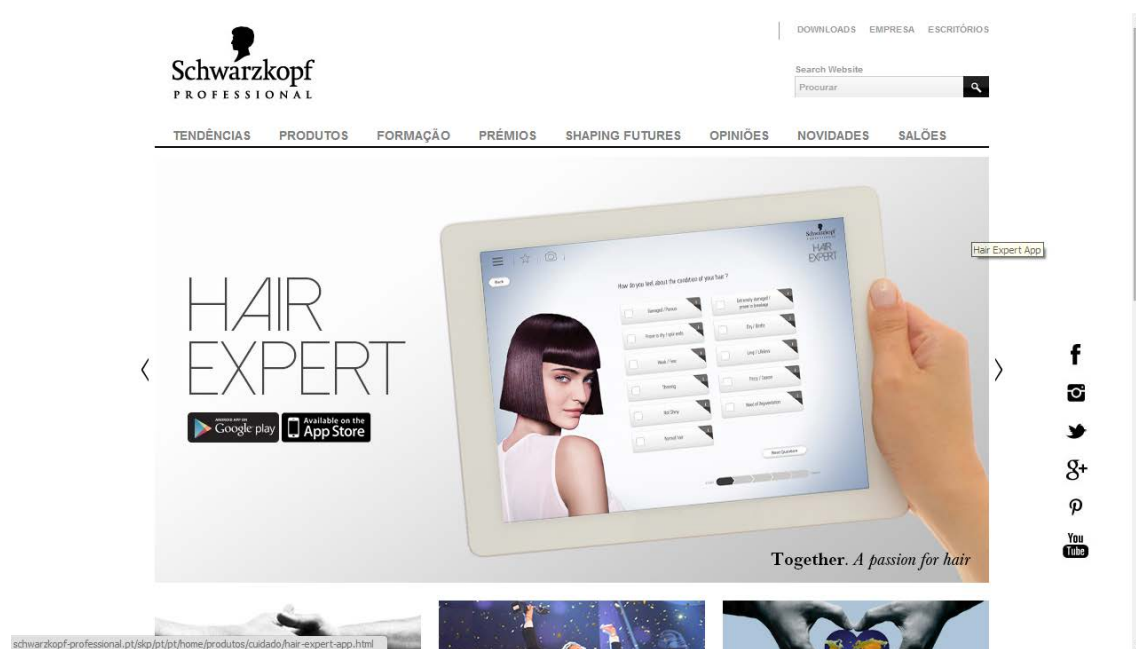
Schwarzkopf
PROFESSIONAL

DOWNLOADS EMPRESA ESCRITÓRIOS

Search Website
Procurar

TENDÊNCIAS PRODUTOS FORMAÇÃO PRÉMIOS SHAPING FUTURES OPINIÕES NOVIDADES SALÕES

HAIR
EXPERT

ANDROID APP ON Google play
Available on the App Store

Schwarzkopf
HAIR EXPERT

Back

How do you feel about the condition of your hair ?

Damaged / Porous
Extremely damaged / prone to breakage
Prone to dry / split ends
Dry / Brittle
Weak / Fine
Limp / Lifeless
Thinning
Frizzy / Coarse
Not Shiny
Need of Regeneration
Normal hair

Next Question

Hair Expert App

Together. A passion for hair

You Tube

schwarzkopf-professional.pt/skp/pt/pt/home/produtos/cuidado/hair-expert-app.html